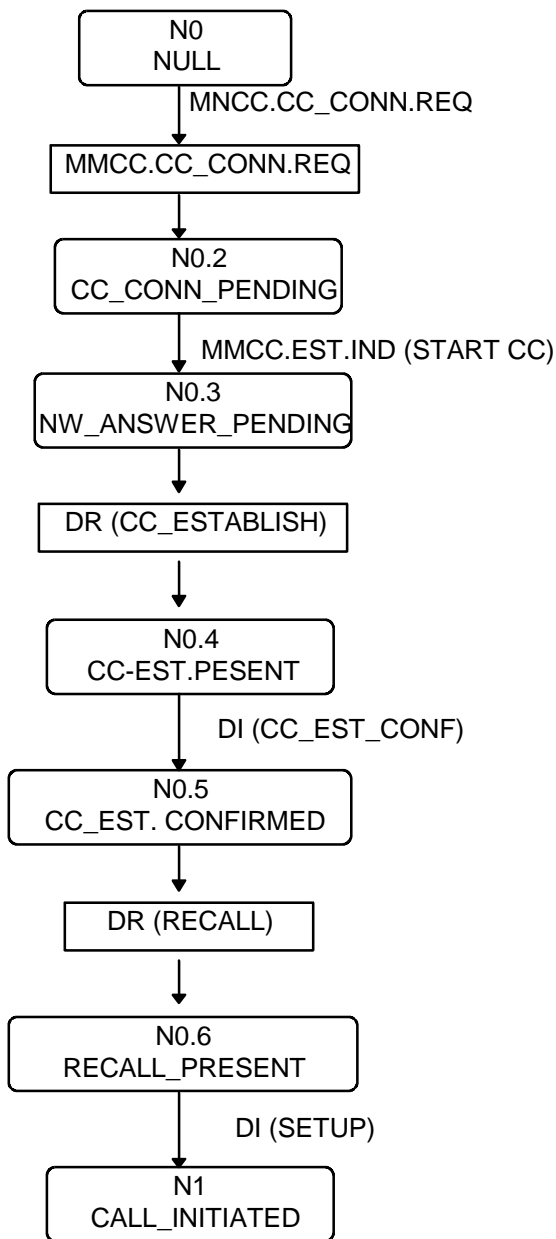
N0
NULL

MNCC.CC_CONN.REQ

MMCC.CC_CONN.REQ

N0.2
CC_CONN_PENDING

MMCC.EST.IND (START CC)

N0.3
NW_ANSWER_PENDING

DR (CC_ESTABLISH)

N0.4
CC-EST.PESENT

DI (CC_EST_CONF)

N0.5
CC_EST. CONFIRMED

DR (RECALL)

N0.6
RECALL_PRESENT

DI (SETUP)

N1
CALL_INITIATED